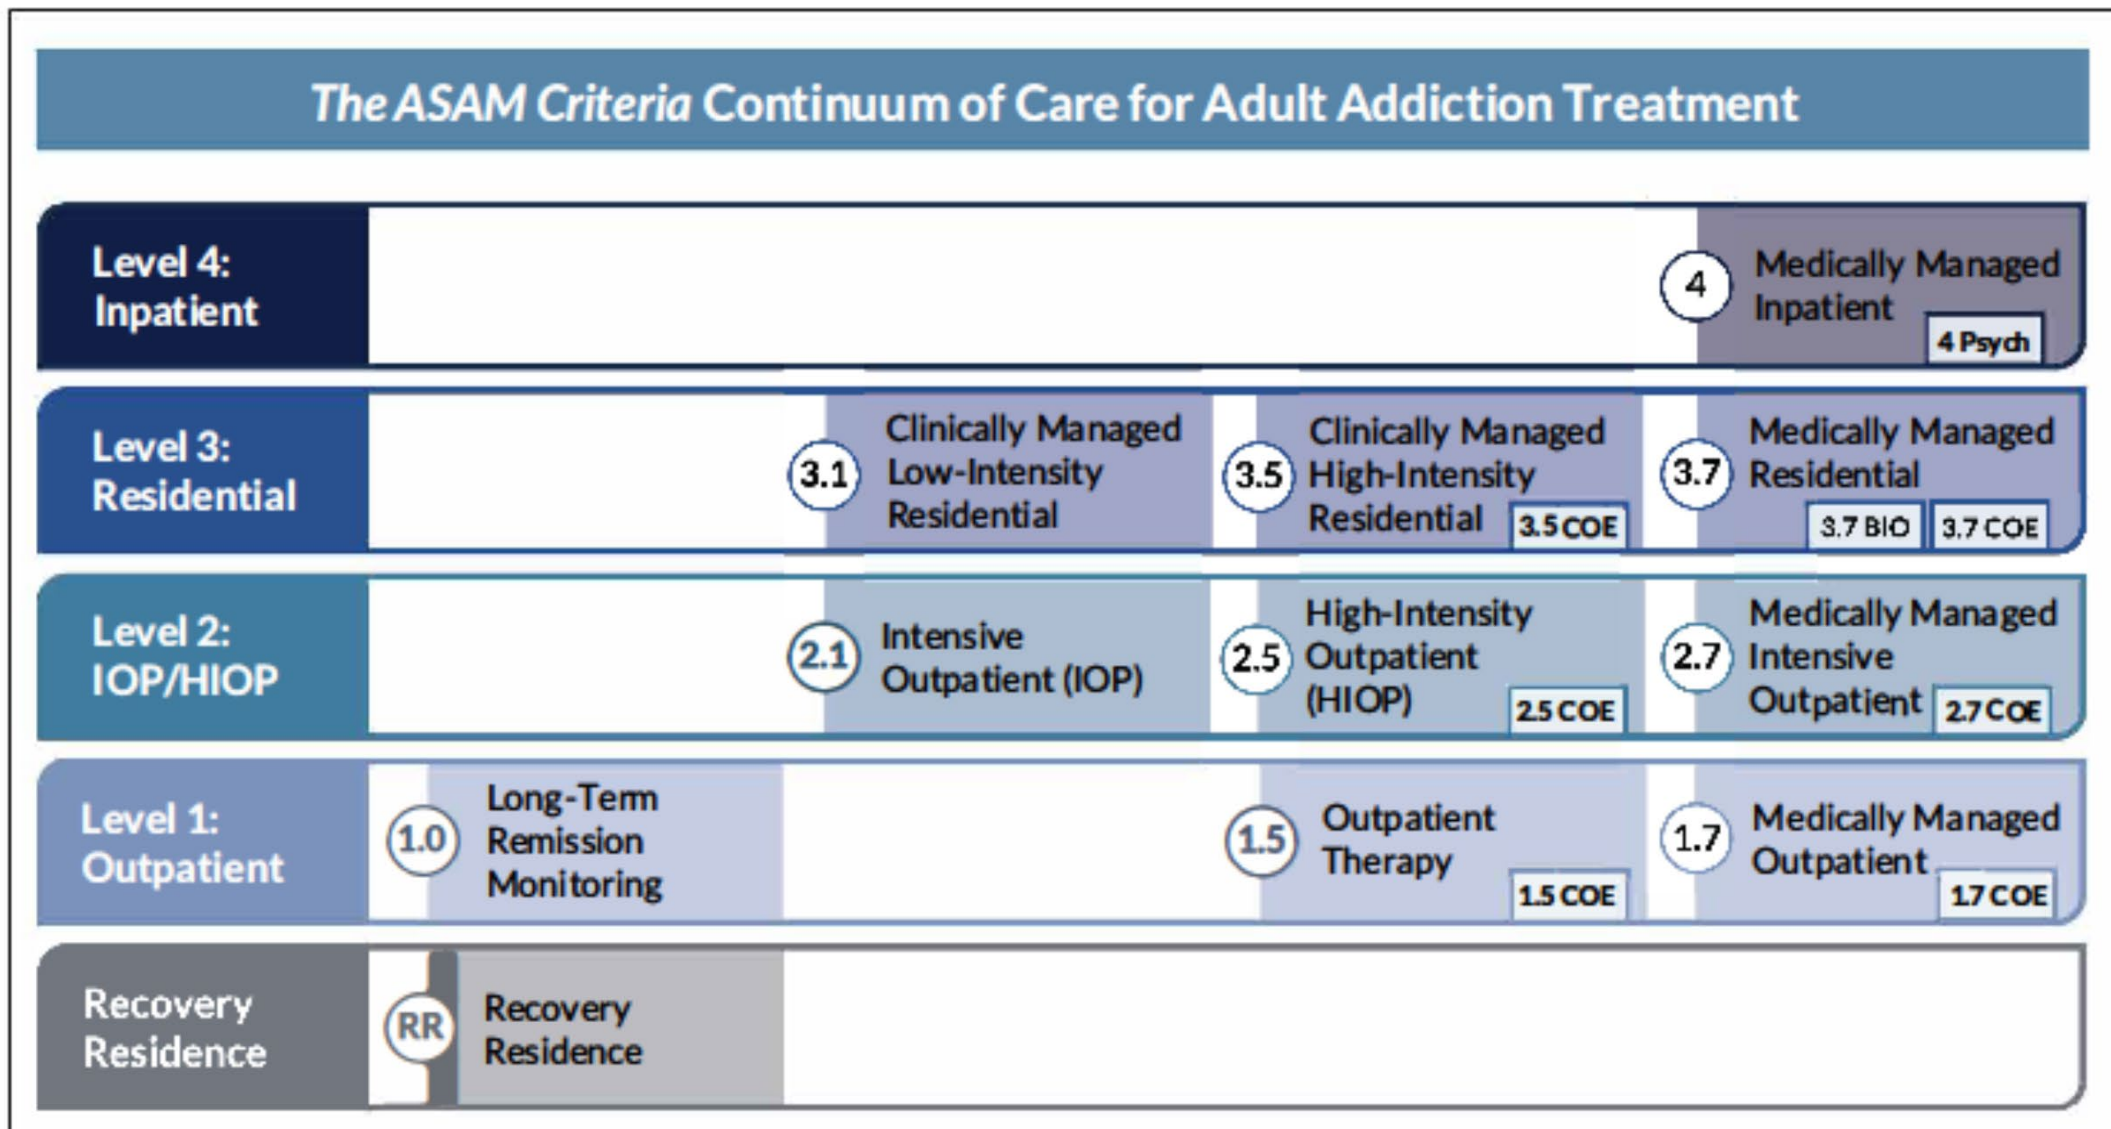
The ASAM Criteria Continuum of Care for Adult Addiction Treatment

Level 4: Inpatient

4 Medically Managed Inpatient 4 Psych

Level 3: Residential

3.1 Clinically Managed Low-Intensity Residential

3.5 Clinically Managed High-Intensity Residential 3.5 COE

3.7 Medically Managed Residential 3.7 BIO 3.7 COE

Level 2: IOP/HIOP

2.1 Intensive Outpatient (IOP)

2.5 High-Intensity Outpatient (HIOP) 2.5 COE

2.7 Medically Managed Intensive Outpatient 2.7 COE

Level 1: Outpatient

1.0 Long-Term Remission Monitoring

1.5 Outpatient Therapy 1.5 COE

1.7 Medically Managed Outpatient 1.7 COE

Recovery Residence

RR Recovery Residence